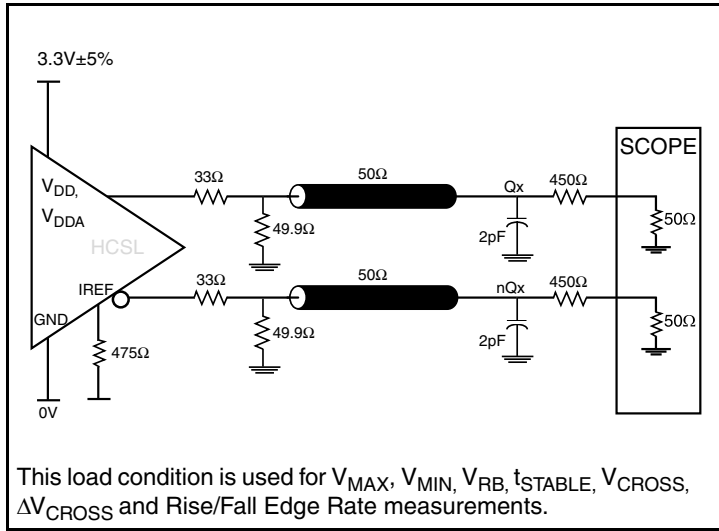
3.3V±5%

$V_{DD,}$

$V_{DDA}$

HCSL

IREF

GND

475Ω

0V

33Ω

49.9Ω

33Ω

49.9Ω

50Ω

50Ω

Qx

2pF

nQx

2pF

450Ω

450Ω

SCOPE

50Ω

50Ω

This load condition is used for $V_{MAX}$, $V_{MIN,}$ $V_{RB,}$ $t_{STABLE,}$ $V_{CROSS}$, $\Delta V_{CROSS}$ and Rise/Fall Edge Rate measurements.